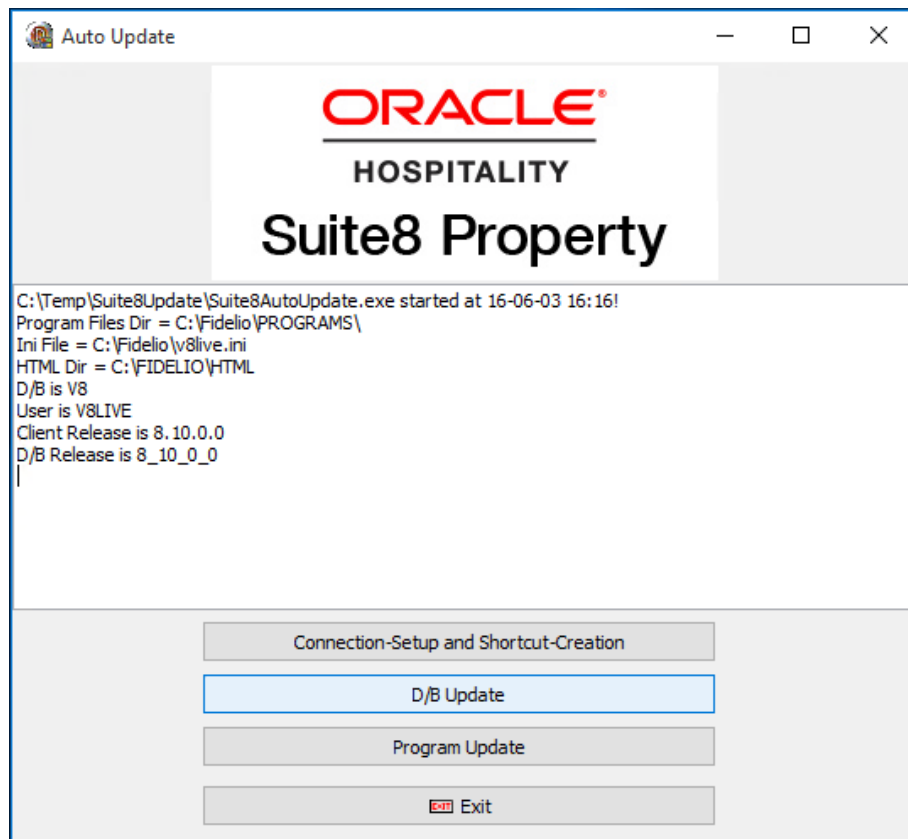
Auto Update

ORACLE
HOSPITALITY
Suite8 Property

C:\Temp\Suite8Update\Suite8AutoUpdate.exe started at 16-06-03 16:16!
Program Files Dir = C:\Fidelio\PROGRAMS\
Ini File = C:\Fidelio\v8live.ini
HTML Dir = C:\FIDELIO\HTML
D/B is V8
User is V8LIVE
Client Release is 8.10.0.0
D/B Release is 8_10_0_0

Connection-Setup and Shortcut-Creation

D/B Update

Program Update

EXIT Exit